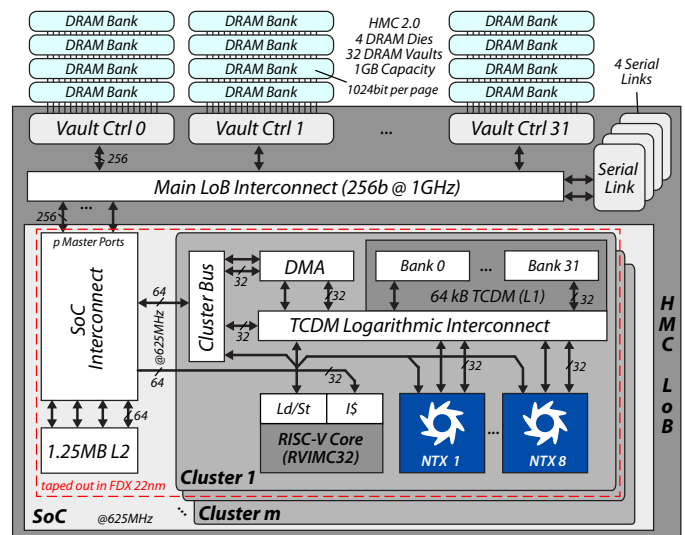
DRAM Bank
DRAM Bank
DRAM Bank
DRAM Bank

DRAM Bank
DRAM Bank
DRAM Bank
DRAM Bank

HMC 2.0
4 DRAM Dies
32 DRAM Vaults
1GB Capacity
1024bit per page

DRAM Bank
DRAM Bank
DRAM Bank
DRAM Bank

4 Serial Links

Vault Ctrl 0
Vault Ctrl 1
...
Vault Ctrl 31

256

Serial Link

Main LoB Interconnect (256b @ 1GHz)

256
...

p Master Ports

SoC Interconnect

64
@625MHz
64

Cluster Bus

DMA

32
32

Bank 0
...
Bank 31

64 kB TCDM (L1)

32

TCDM Logarithmic Interconnect

32
32

Ld/St
I$

RISC-V Core (RVIMC32)

NTX 1
...
NTX 8

64

1.25MB L2

taped out in FDX 22nm

Cluster 1

HMC LoB

SoC
@625MHz
Cluster m